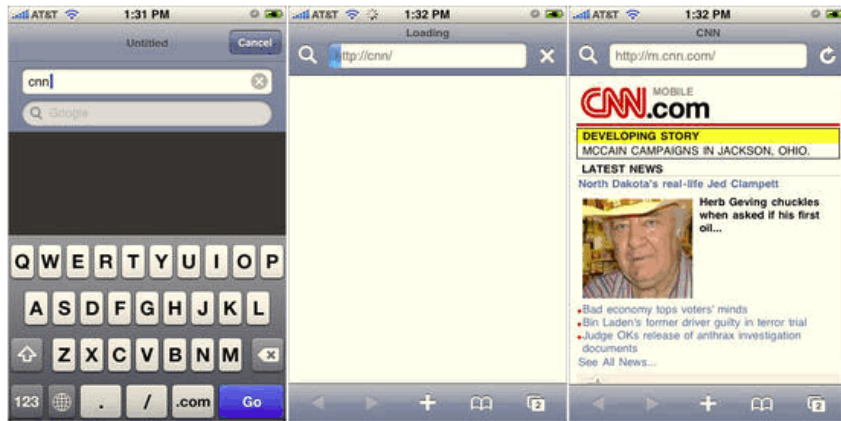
AT&T 1:31 PM
Untitled Cancel
cnn
Google
Q W E R T Y U I O P
A S D F G H J K L
Z X C V B N M
123 . / .com Go

AT&T 1:32 PM
Loading
http://cnn/

AT&T 1:32 PM
CNN
http://m.cnn.com/
CNN MOBILE .com
DEVELOPING STORY
MCCAIN CAMPAIGNS IN JACKSON, OHIO.
LATEST NEWS
North Dakota's real-life Jed Clampett
Herb Geving chuckles when asked if his first oil...
Bad economy tops voters' minds
Bin Laden's former driver guilty in terror trial
Judge OKs release of anthrax investigation documents
See All News...
2